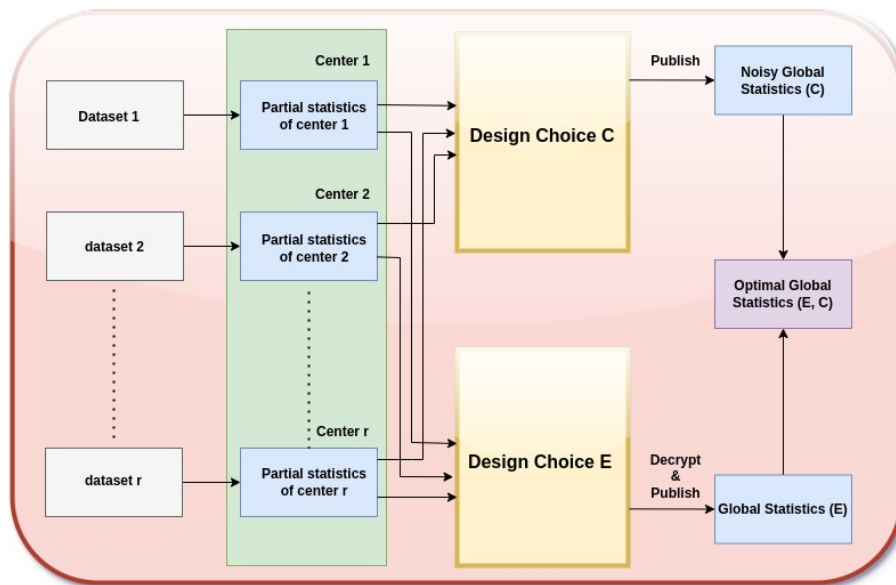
Dataset 1

dataset 2

dataset r

Center 1

Partial statistics of center 1

Center 2

Partial statistics of center 2

Center r

Partial statistics of center r

Design Choice C

Design Choice E

Publish

Decrypt & Publish

Noisy Global Statistics (C)

Optimal Global Statistics (E, C)

Global Statistics (E)